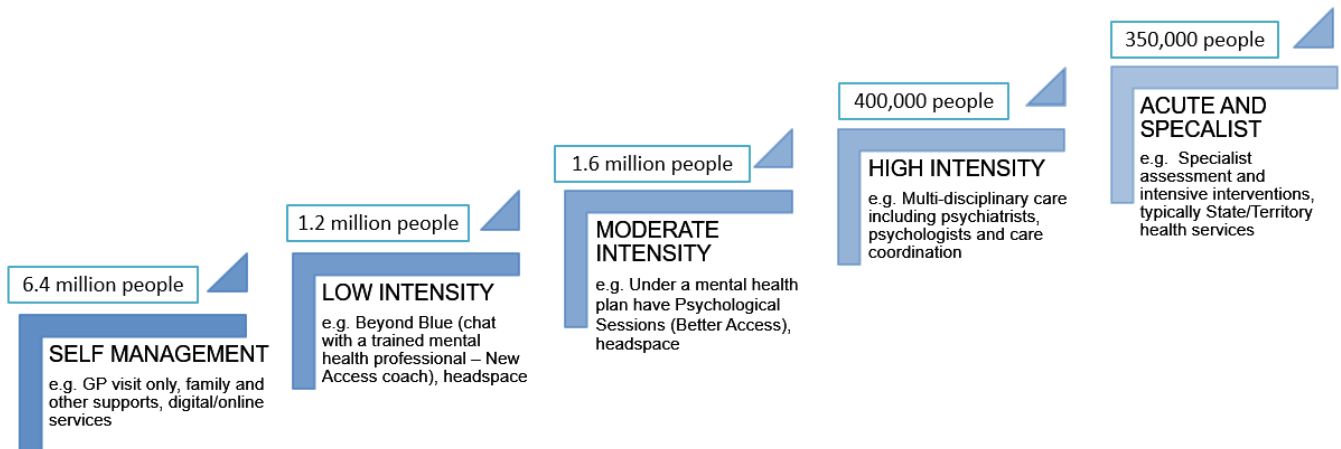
6.4 million people

SELF MANAGEMENT

e.g. GP visit only, family and other supports, digital/online services

1.2 million people

LOW INTENSITY

e.g. Beyond Blue (chat with a trained mental health professional – New Access coach), headspace

1.6 million people

MODERATE INTENSITY

e.g. Under a mental health plan have Psychological Sessions (Better Access), headspace

400,000 people

HIGH INTENSITY

e.g. Multi-disciplinary care including psychiatrists, psychologists and care coordination

350,000 people

ACUTE AND SPECALIST

e.g. Specialist assessment and intensive interventions, typically State/Territory health services